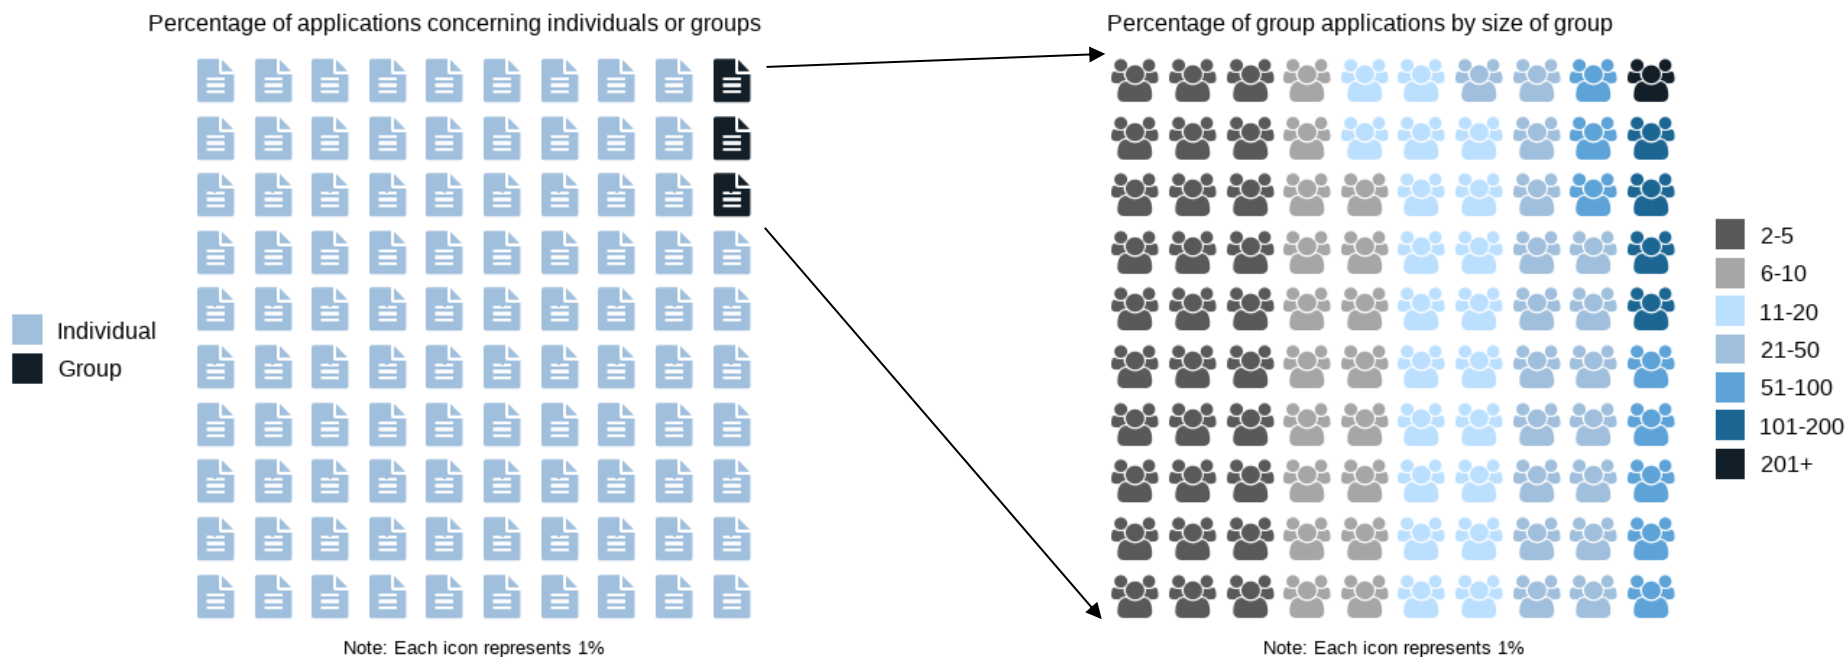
Percentage of applications concerning individuals or groups

Individual
Group

Note: Each icon represents 1%

Percentage of group applications by size of group

2-5
6-10
11-20
21-50
51-100
101-200
201+

Note: Each icon represents 1%